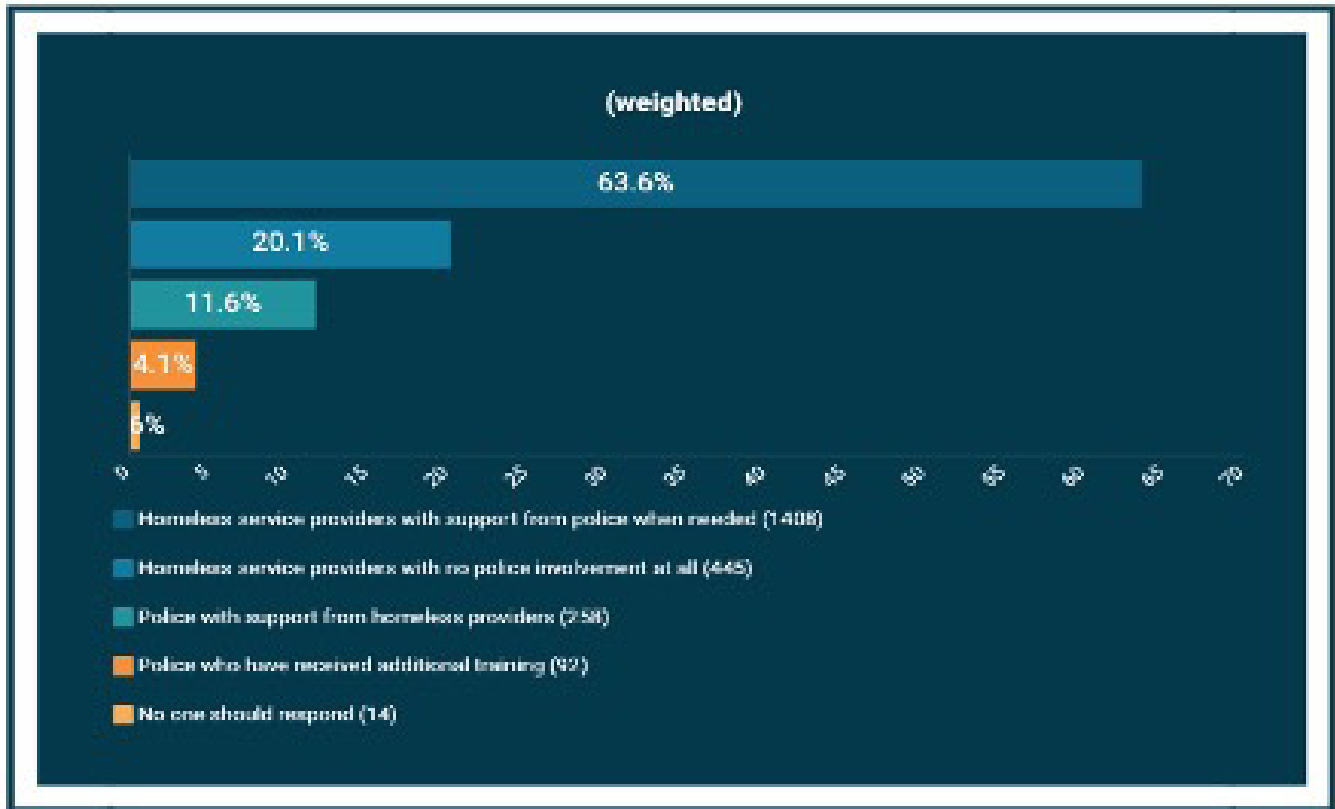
(weighted)

63.6%

20.1%

11.6%

4.1%

.6%

0 5 10 15 20 25 30 35 40 45 50 55 60 65 70

Homeless service providers with support from police when needed (1408)

Homeless service providers with no police involvement at all (445)

Police with support from homeless providers (258)

Police who have received additional training (92)

No one should respond (14)